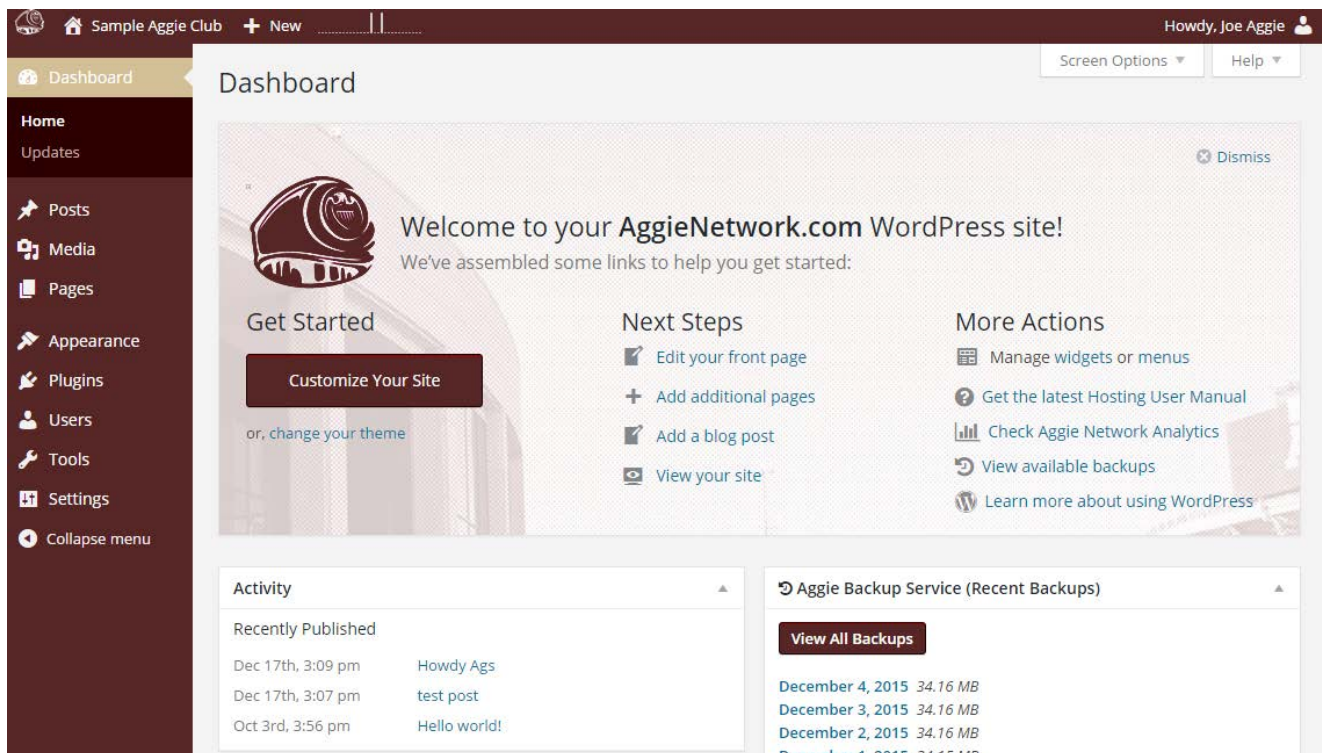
Sample Aggie Club + New

Howdy, Joe Aggie

Dashboard
Home
Updates
Posts
Media
Pages
Appearance
Plugins
Users
Tools
Settings
Collapse menu

Dashboard

Screen Options ▼
Help ▼

Dismiss

Welcome to your AggieNetwork.com WordPress site!
We've assembled some links to help you get started:

Get Started
Customize Your Site
or, change your theme

Next Steps
Edit your front page
Add additional pages
Add a blog post
View your site

More Actions
Manage widgets or menus
Get the latest Hosting User Manual
Check Aggie Network Analytics
View available backups
Learn more about using WordPress

Activity
Recently Published
Dec 17th, 3:09 pm Howdy Ags
Dec 17th, 3:07 pm test post
Oct 3rd, 3:56 pm Hello world!

Aggie Backup Service (Recent Backups)
View All Backups
December 4, 2015 34.16 MB
December 3, 2015 34.16 MB
December 2, 2015 34.16 MB
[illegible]